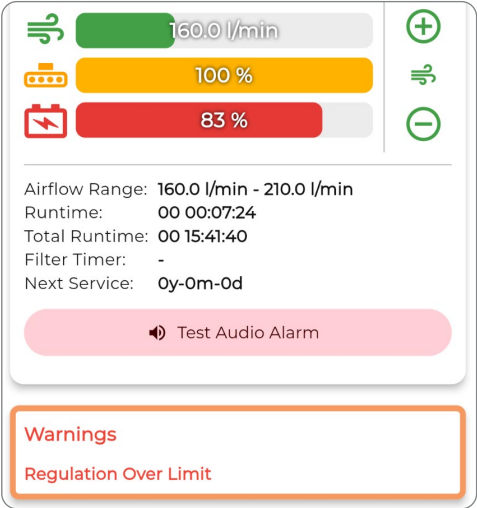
160.0 l/min

100 %

83 %

Airflow Range: 160.0 l/min - 210.0 l/min
Runtime: 00 00:07:24
Total Runtime: 00 15:41:40
Filter Timer: -
Next Service: 0y-0m-0d

Test Audio Alarm

Warnings

Regulation Over Limit